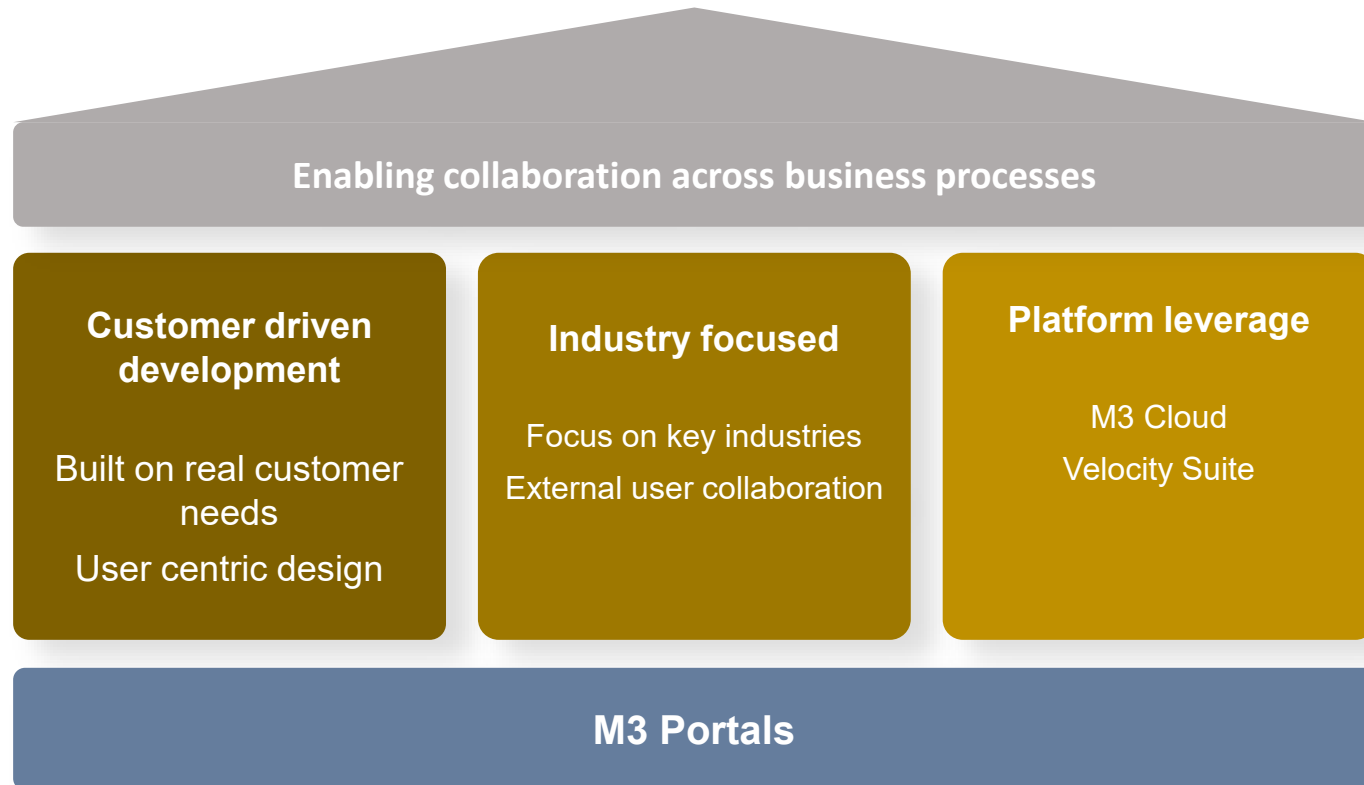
Enabling collaboration across business processes

Customer driven development

Built on real customer needs

User centric design

Industry focused

Focus on key industries

External user collaboration

Platform leverage

M3 Cloud

Velocity Suite

M3 Portals